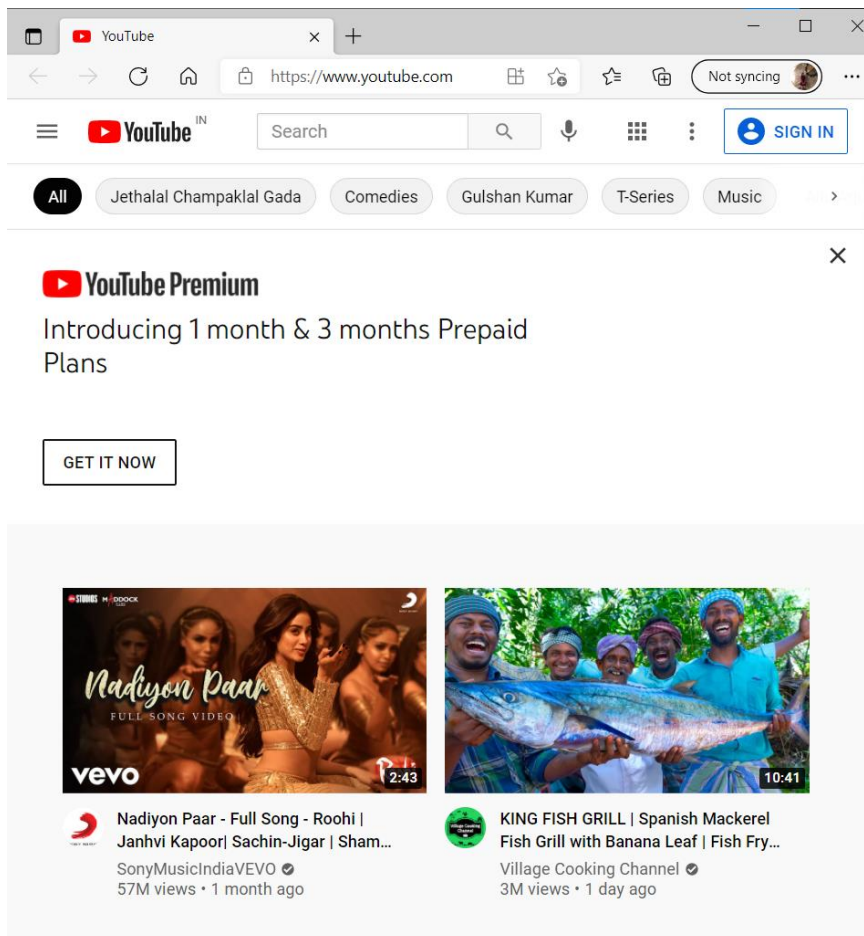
YouTube

https://www.youtube.com

Not syncing

YouTube IN

Search

SIGN IN

All | Jethalal Champaklal Gada | Comedies | Gulshan Kumar | T-Series | Music

YouTube Premium

Introducing 1 month & 3 months Prepaid Plans

GET IT NOW

Nadiyon Paar
FULL SONG VIDEO
vevo
2:43

Nadiyon Paar - Full Song - Roohi | Janhvi Kapoor| Sachin-Jigar | Sham...
SonyMusicIndiaVEVO
57M views • 1 month ago

10:41

KING FISH GRILL | Spanish Mackerel Fish Grill with Banana Leaf | Fish Fry...
Village Cooking Channel
3M views • 1 day ago